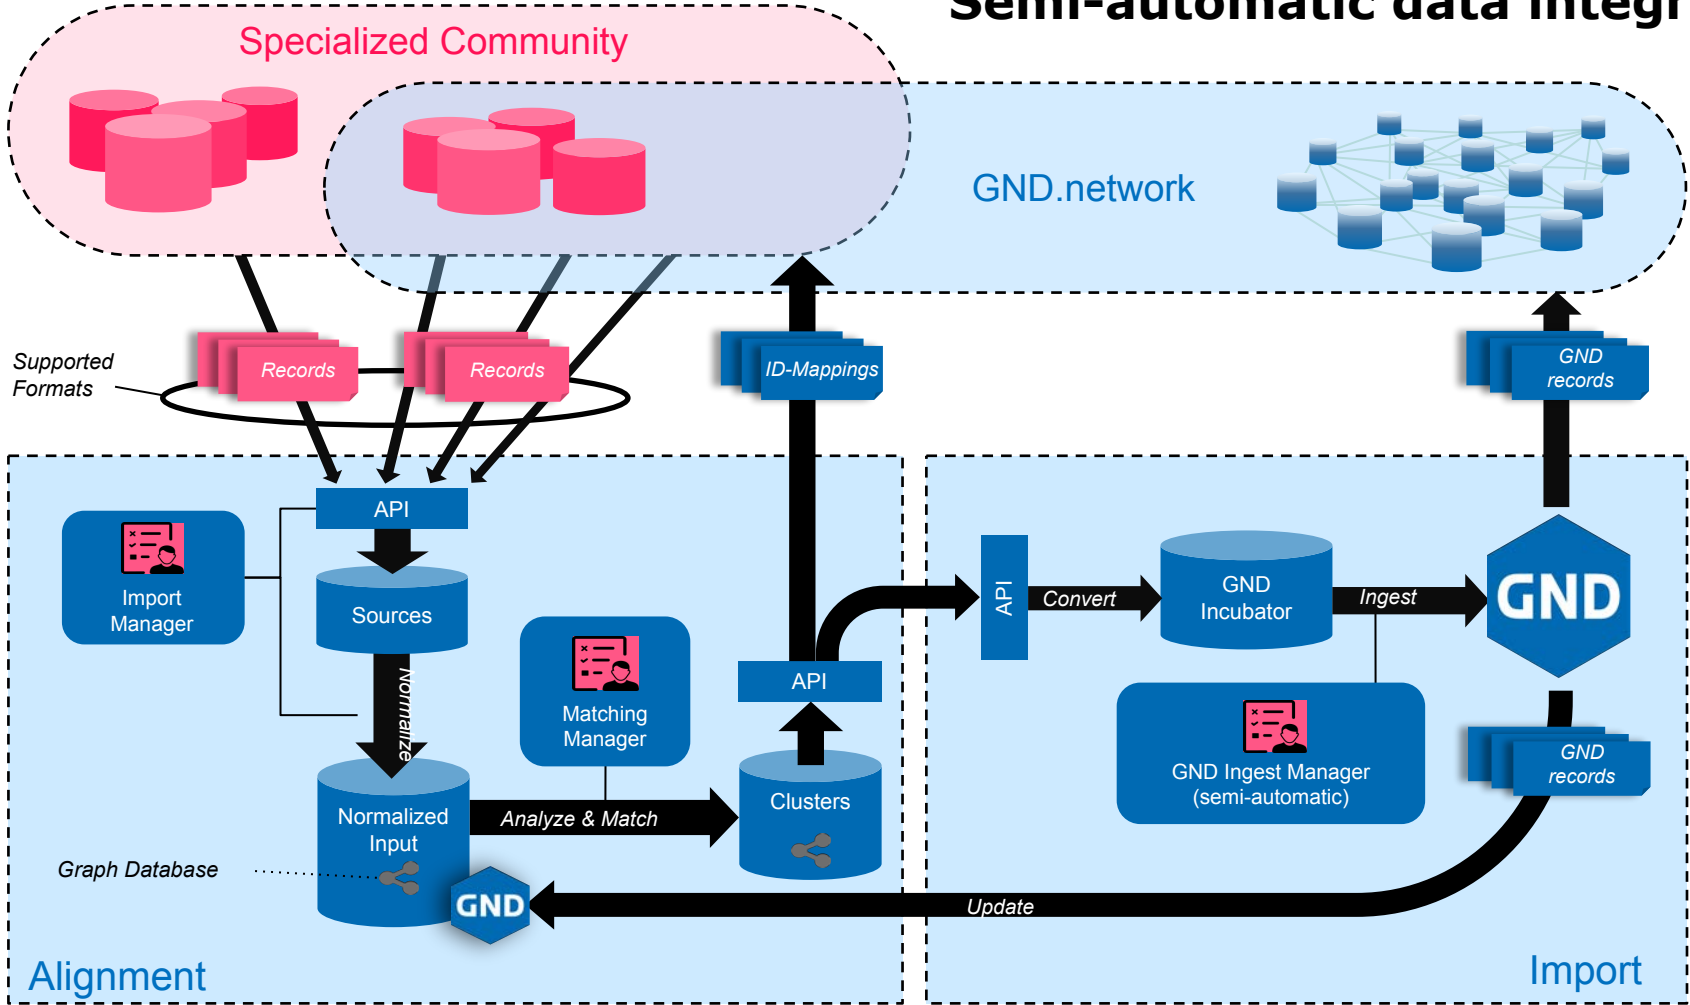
Semi-automatic data integr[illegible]

Specialized Community

GND.network

Supported Formats

Records

Records

ID-Mappings

GND records

API

Import Manager

Sources

Normalize

Matching Manager

API

API

Convert

GND Incubator

Ingest

GND

GND Ingest Manager (semi-automatic)

GND records

Normalized Input

Analyze & Match

Clusters

Graph Database

GND

Update

Alignment

Import